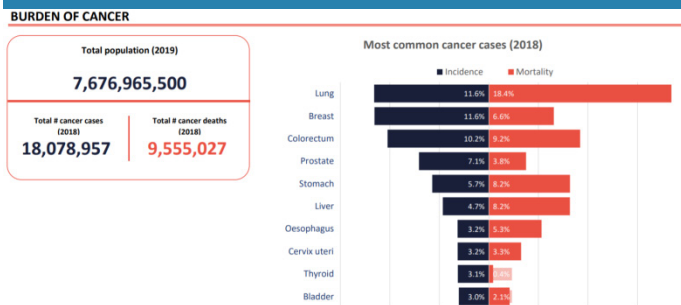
BURDEN OF CANCER

Total population (2019)

7,676,965,500

Total # cancer cases (2018)
18,078,957

Total # cancer deaths (2018)
9,555,027

Most common cancer cases (2018)

Incidence Mortality

| | Incidence | Mortality |
|---|---|---|
| Lung | 11.6% | 18.4% |
| Breast | 11.6% | 6.6% |
| Colorectum | 10.2% | 9.2% |
| Prostate | 7.1% | 3.8% |
| Stomach | 5.7% | 8.2% |
| Liver | 4.7% | 8.2% |
| Oesophagus | 3.2% | 5.3% |
| Cervix uteri | 3.2% | 3.3% |
| Thyroid | 3.1% | 0.4% |
| Bladder | 3.0% | 2.1% |